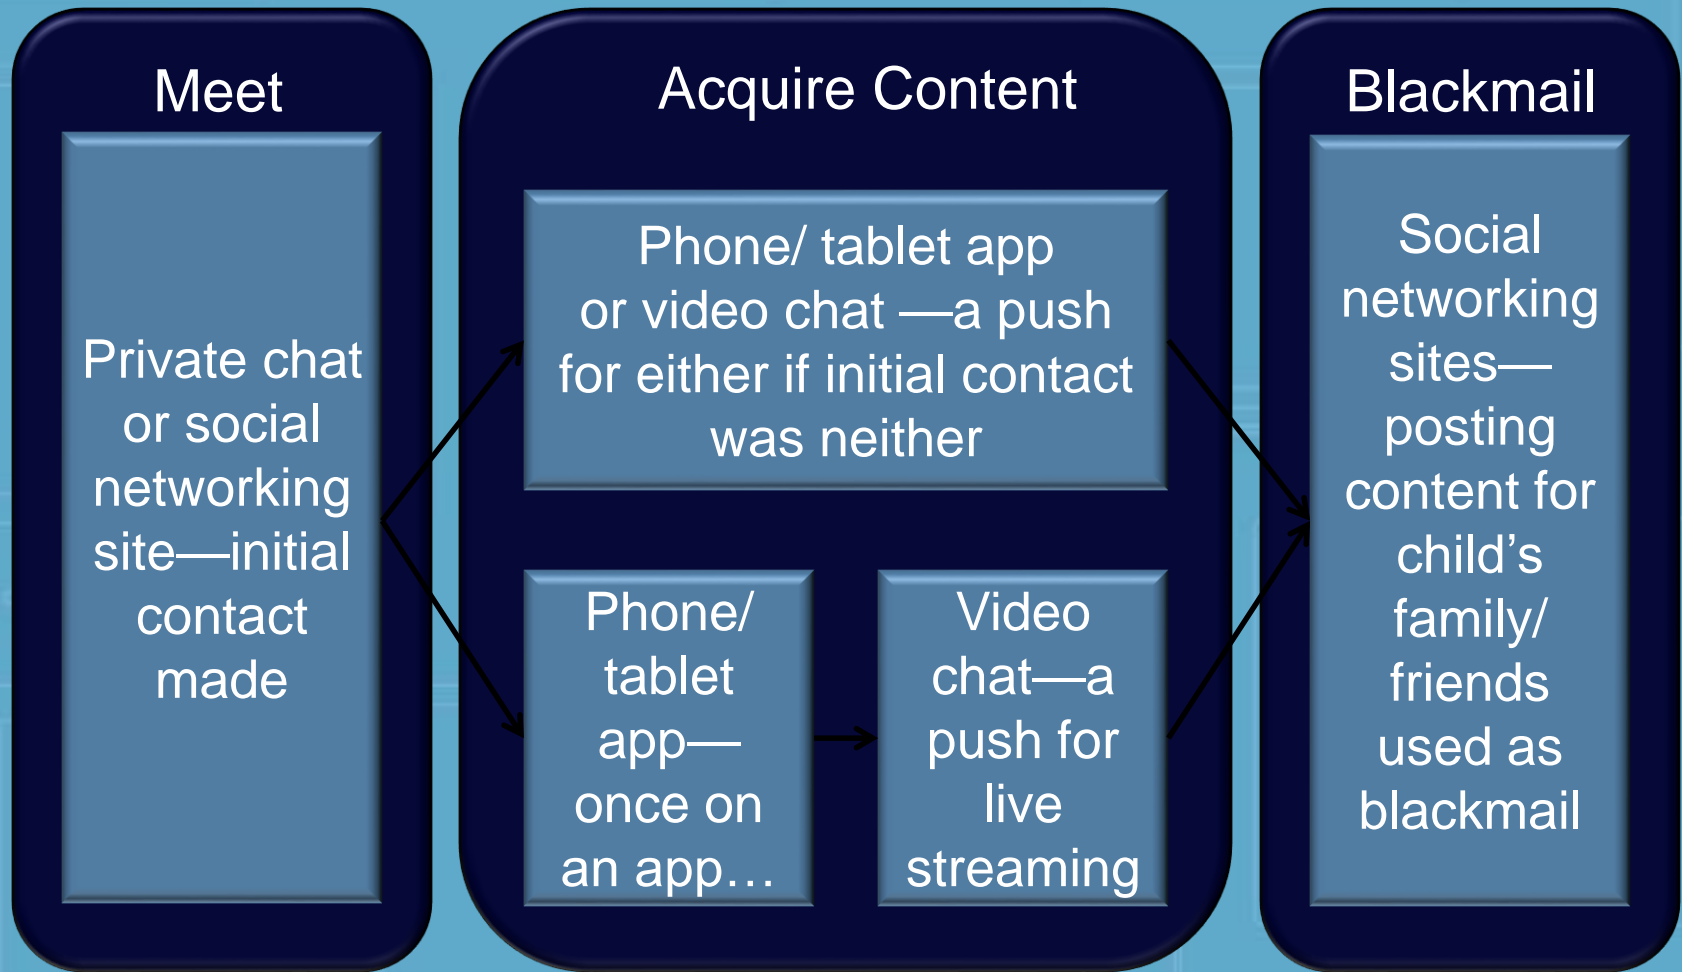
Meet

Private chat or social networking site—initial contact made

Acquire Content

Phone/ tablet app or video chat —a push for either if initial contact was neither

Phone/ tablet app—once on an app…

Video chat—a push for live streaming

Blackmail

Social networking sites—posting content for child's family/ friends used as blackmail